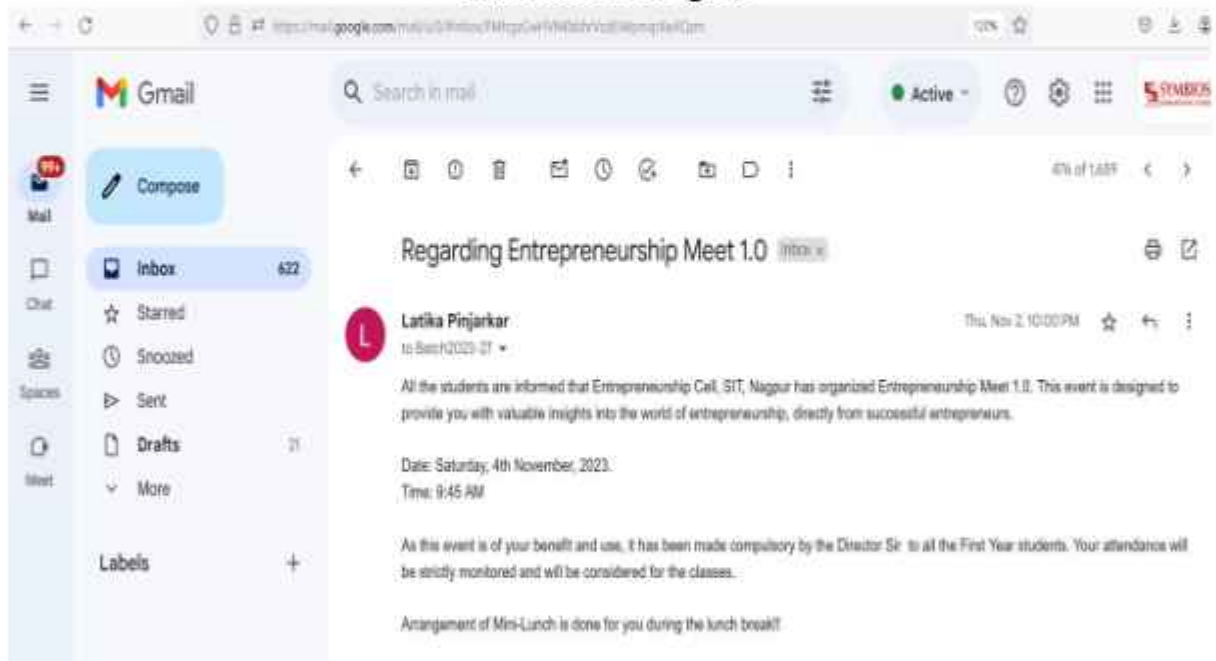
Gmail

Search in mail

Active

SYMBIOS

99+
Mail

Chat

Spaces

Meet

Compose

Inbox 622

Starred

Snoozed

Sent

Drafts 21

More

Labels +

476 of 1,689

Regarding Entrepreneurship Meet 1.0 Inbox ×

Latika Pinjarkar
to Batch2023-27

Thu, Nov 2, 10:00 PM

All the students are informed that Entrepreneurship Cell, SIT, Nagpur has organized Entrepreneurship Meet 1.0. This event is designed to provide you with valuable insights into the world of entrepreneurship, directly from successful entrepreneurs.

Date: Saturday, 4th November, 2023.
Time: 9:45 AM

As this event is of your benefit and use, it has been made compulsory by the Director Sir to all the First Year students. Your attendance will be strictly monitored and will be considered for the classes.

Arrangement of Mini-Lunch is done for you during the lunch break!!